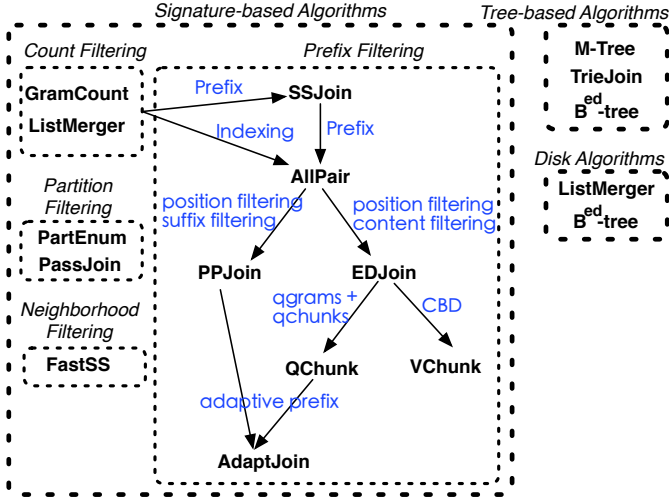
Signature-based Algorithms

Count Filtering

GramCount

ListMerger

Partition Filtering

PartEnum

PassJoin

Neighborhood Filtering

FastSS

Prefix Filtering

Prefix

SSJoin

Indexing

Prefix

AllPair

position filtering suffix filtering

position filtering content filtering

PPJoin

EDJoin

qgrams + qchunks

CBD

QChunk

VChunk

adaptive prefix

AdaptJoin

Tree-based Algorithms

M-Tree

TrieJoin

$B^{ed}$-tree

Disk Algorithms

ListMerger

$B^{ed}$-tree